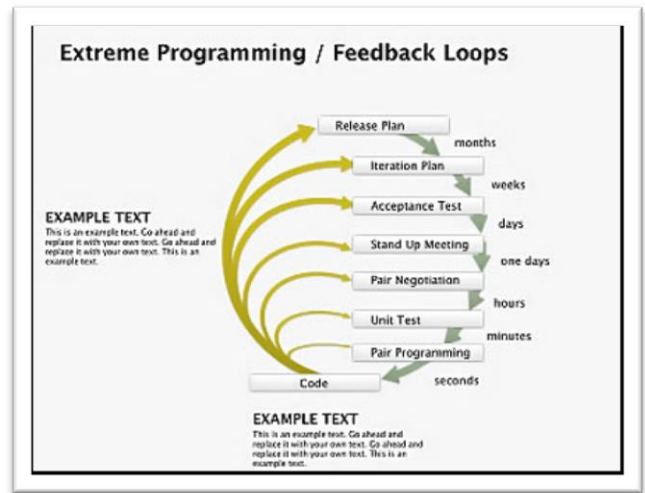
Extreme Programming / Feedback Loops

Release Plan

months

Iteration Plan

weeks

Acceptance Test

days

Stand Up Meeting

one days

Pair Negotiation

hours

Unit Test

minutes

Pair Programming

seconds

Code

EXAMPLE TEXT

This is an example text. Go ahead and replace it with your own text. Go ahead and replace it with your own text. This is an example text.

EXAMPLE TEXT

This is an example text. Go ahead and replace it with your own text. Go ahead and replace it with your own text. This is an example text.